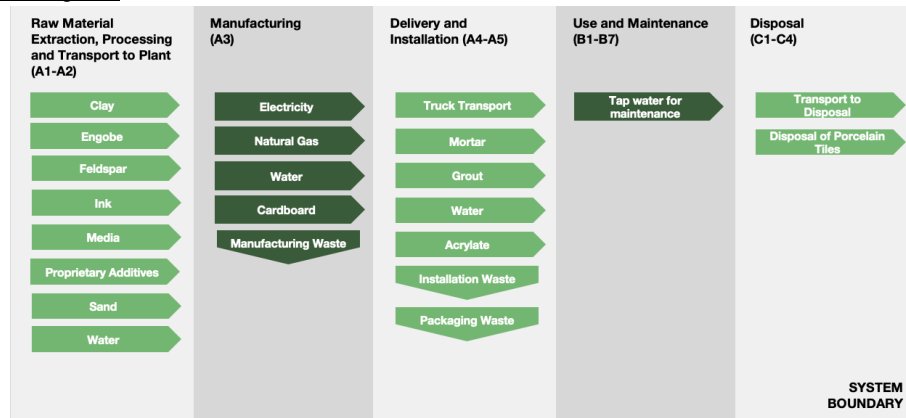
Raw Material Extraction, Processing and Transport to Plant (A1-A2)

Clay

Engobe

Feldspar

Ink

Media

Proprietary Additives

Sand

Water

Manufacturing (A3)

Electricity

Natural Gas

Water

Cardboard

Manufacturing Waste

Delivery and Installation (A4-A5)

Truck Transport

Mortar

Grout

Water

Acrylate

Installation Waste

Packaging Waste

Use and Maintenance (B1-B7)

Tap water for maintenance

Disposal (C1-C4)

Transport to Disposal

Disposal of Porcelain Tiles

SYSTEM BOUNDARY